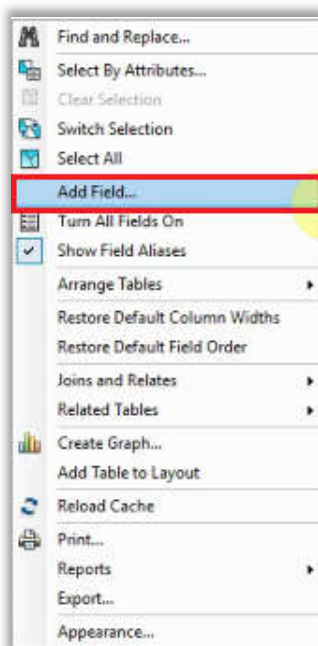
Find and Replace...
Select By Attributes...
Clear Selection
Switch Selection
Select All
Add Field...
Turn All Fields On
Show Field Aliases
Arrange Tables
Restore Default Column Widths
Restore Default Field Order
Joins and Relates
Related Tables
Create Graph...
Add Table to Layout
Reload Cache
Print...
Reports
Export...
Appearance...